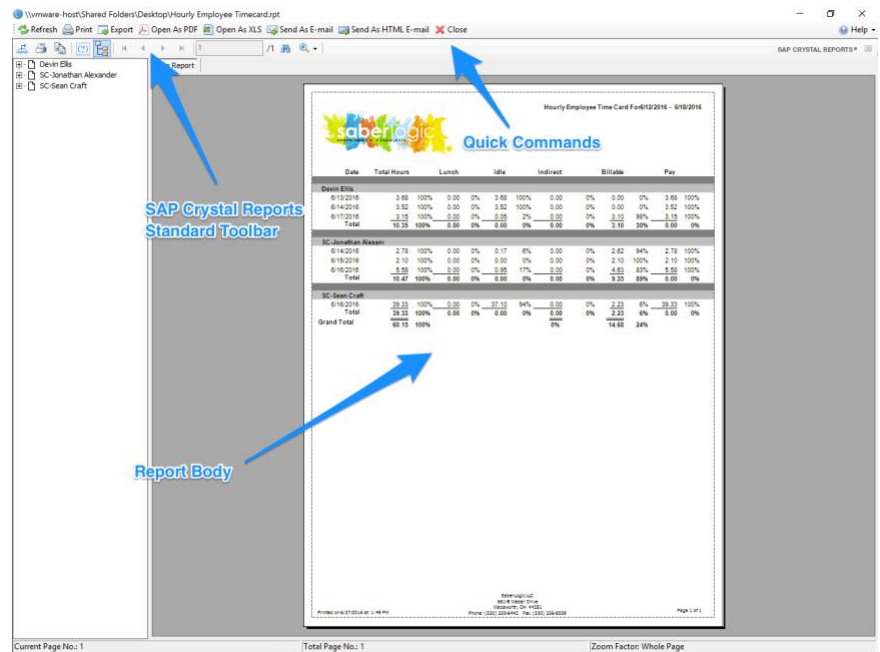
\\vmware-host\Shared Folders\Desktop\Hourly Employee Timecard.rpt

Refresh Print Export Open As PDF Open As XLS Send As E-mail Send As HTML E-mail Close

Help

1 /1

SAP CRYSTAL REPORTS®

Devin Ellis
SC-Jonathan Alexander
SC-Sean Craft

Report

Hourly Employee Time Card For6/12/2016 - 6/18/2016

saberlogic

Quick Commands

SAP Crystal Reports Standard Toolbar

| Date | Total Hours | | Lunch | | Idle | | Indirect | | Billable | | Pay | |
|---|---|---|---|---|---|---|---|---|---|---|---|---|
| Devin Ellis | | | | | | | | | | | | |
| 6/13/2016 | 3.68 | 100% | 0.00 | 0% | 3.68 | 100% | 0.00 | 0% | 0.00 | 0% | 3.68 | 100% |
| 6/14/2016 | 3.52 | 100% | 0.00 | 0% | 3.52 | 100% | 0.00 | 0% | 0.00 | 0% | 3.52 | 100% |
| 6/17/2016 | 3.15 | 100% | 0.00 | 0% | 0.05 | 2% | 0.00 | 0% | 3.10 | 98% | 3.15 | 100% |
| Total | 10.35 | 100% | 0.00 | 0% | 0.00 | 0% | 0.00 | 0% | 3.10 | 30% | 0.00 | 0% |
| SC-Jonathan Alexan | | | | | | | | | | | | |
| 6/14/2016 | 2.78 | 100% | 0.00 | 0% | 0.17 | 6% | 0.00 | 0% | 2.62 | 94% | 2.78 | 100% |
| 6/15/2016 | 2.10 | 100% | 0.00 | 0% | 0.00 | 0% | 0.00 | 0% | 2.10 | 100% | 2.10 | 100% |
| 6/16/2016 | 5.58 | 100% | 0.00 | 0% | 0.95 | 17% | 0.00 | 0% | 4.63 | 83% | 5.58 | 100% |
| Total | 10.47 | 100% | 0.00 | 0% | 0.00 | 0% | 0.00 | 0% | 9.35 | 89% | 0.00 | 0% |
| SC-Sean Craft | | | | | | | | | | | | |
| 6/16/2016 | 39.33 | 100% | 0.00 | 0% | 37.10 | 94% | 0.00 | 0% | 2.23 | 6% | 39.33 | 100% |
| Total | 39.33 | 100% | 0.00 | 0% | 0.00 | 0% | 0.00 | 0% | 2.23 | 6% | 0.00 | 0% |
| Grand Total | 60.15 | 100% | | | | | | 0% | 14.68 | 24% | | |

Report Body

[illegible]

Page 1 of 1

Current Page No.: 1
Total Page No.: 1
Zoom Factor: Whole Page